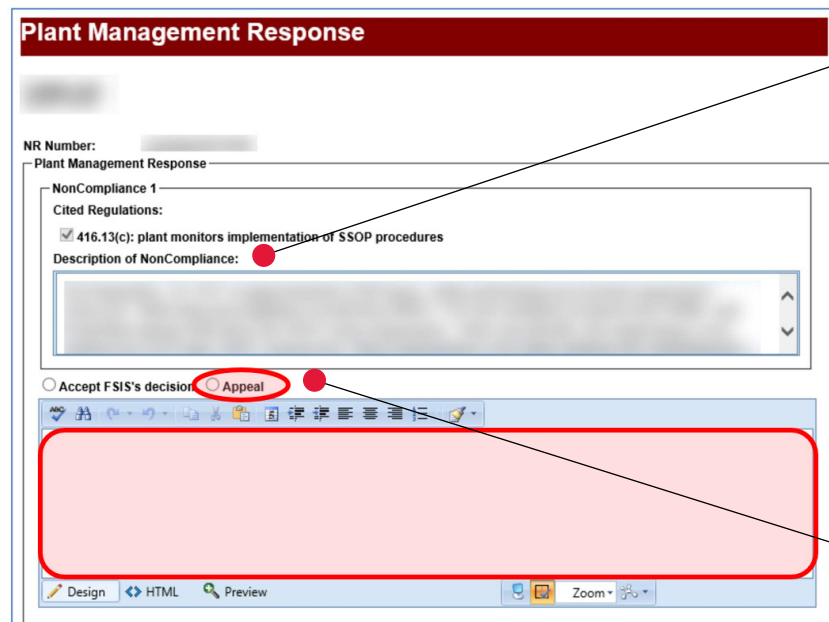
Plant Management Response

NR Number:

Plant Management Response

NonCompliance 1

Cited Regulations:

416.13(c): plant monitors implementation of SSOP procedures

Description of NonCompliance:

Accept FSIS's decision

Appeal

Design

HTML

Preview

Zoom